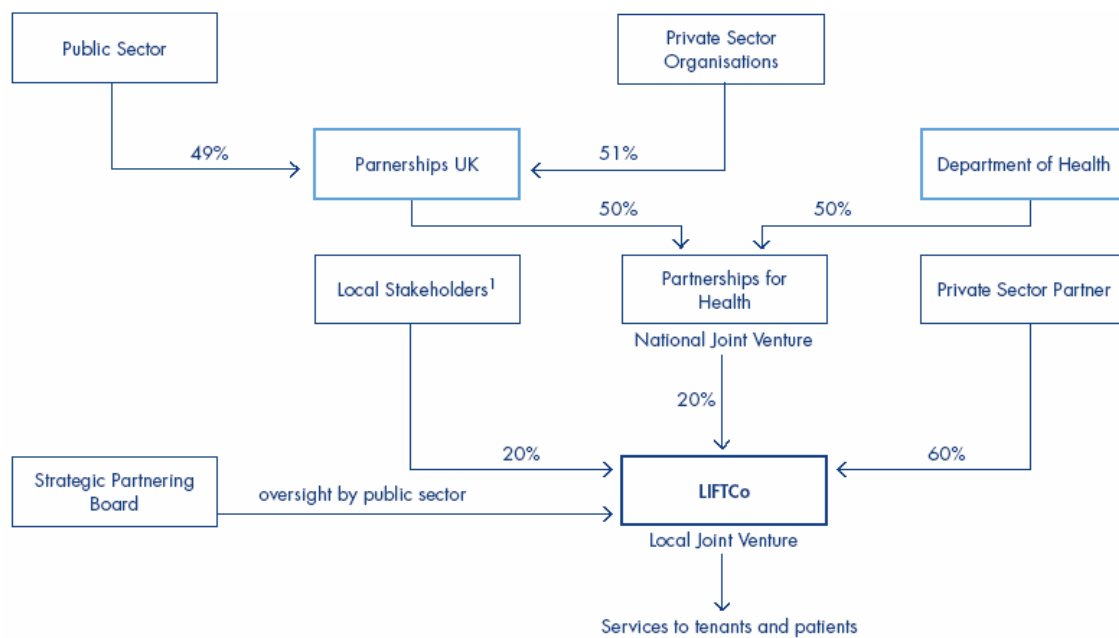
Public Sector

Private Sector Organisations

49%

Parnerships UK

51%

Department of Health

50%

50%

Local Stakeholders$^1$

Partnerships for Health

National Joint Venture

Private Sector Partner

20%

20%

60%

Strategic Partnering Board

oversight by public sector

LIFTCo

Local Joint Venture

Services to tenants and patients